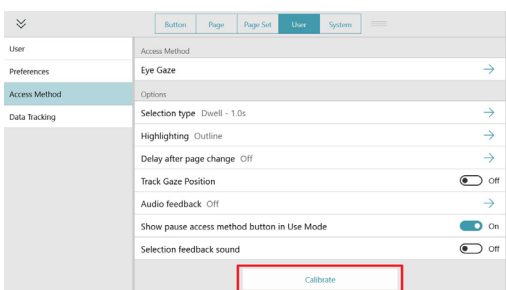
Button Page Page Set User System

User
Preferences
Access Method
Data Tracking

Access Method
Eye Gaze →
Options
Selection type Dwell - 1.0s →
Highlighting Outline →
Delay after page change Off →
Track Gaze Position Off
Audio feedback Off →
Show pause access method button in Use Mode On
Selection feedback sound Off

Calibrate